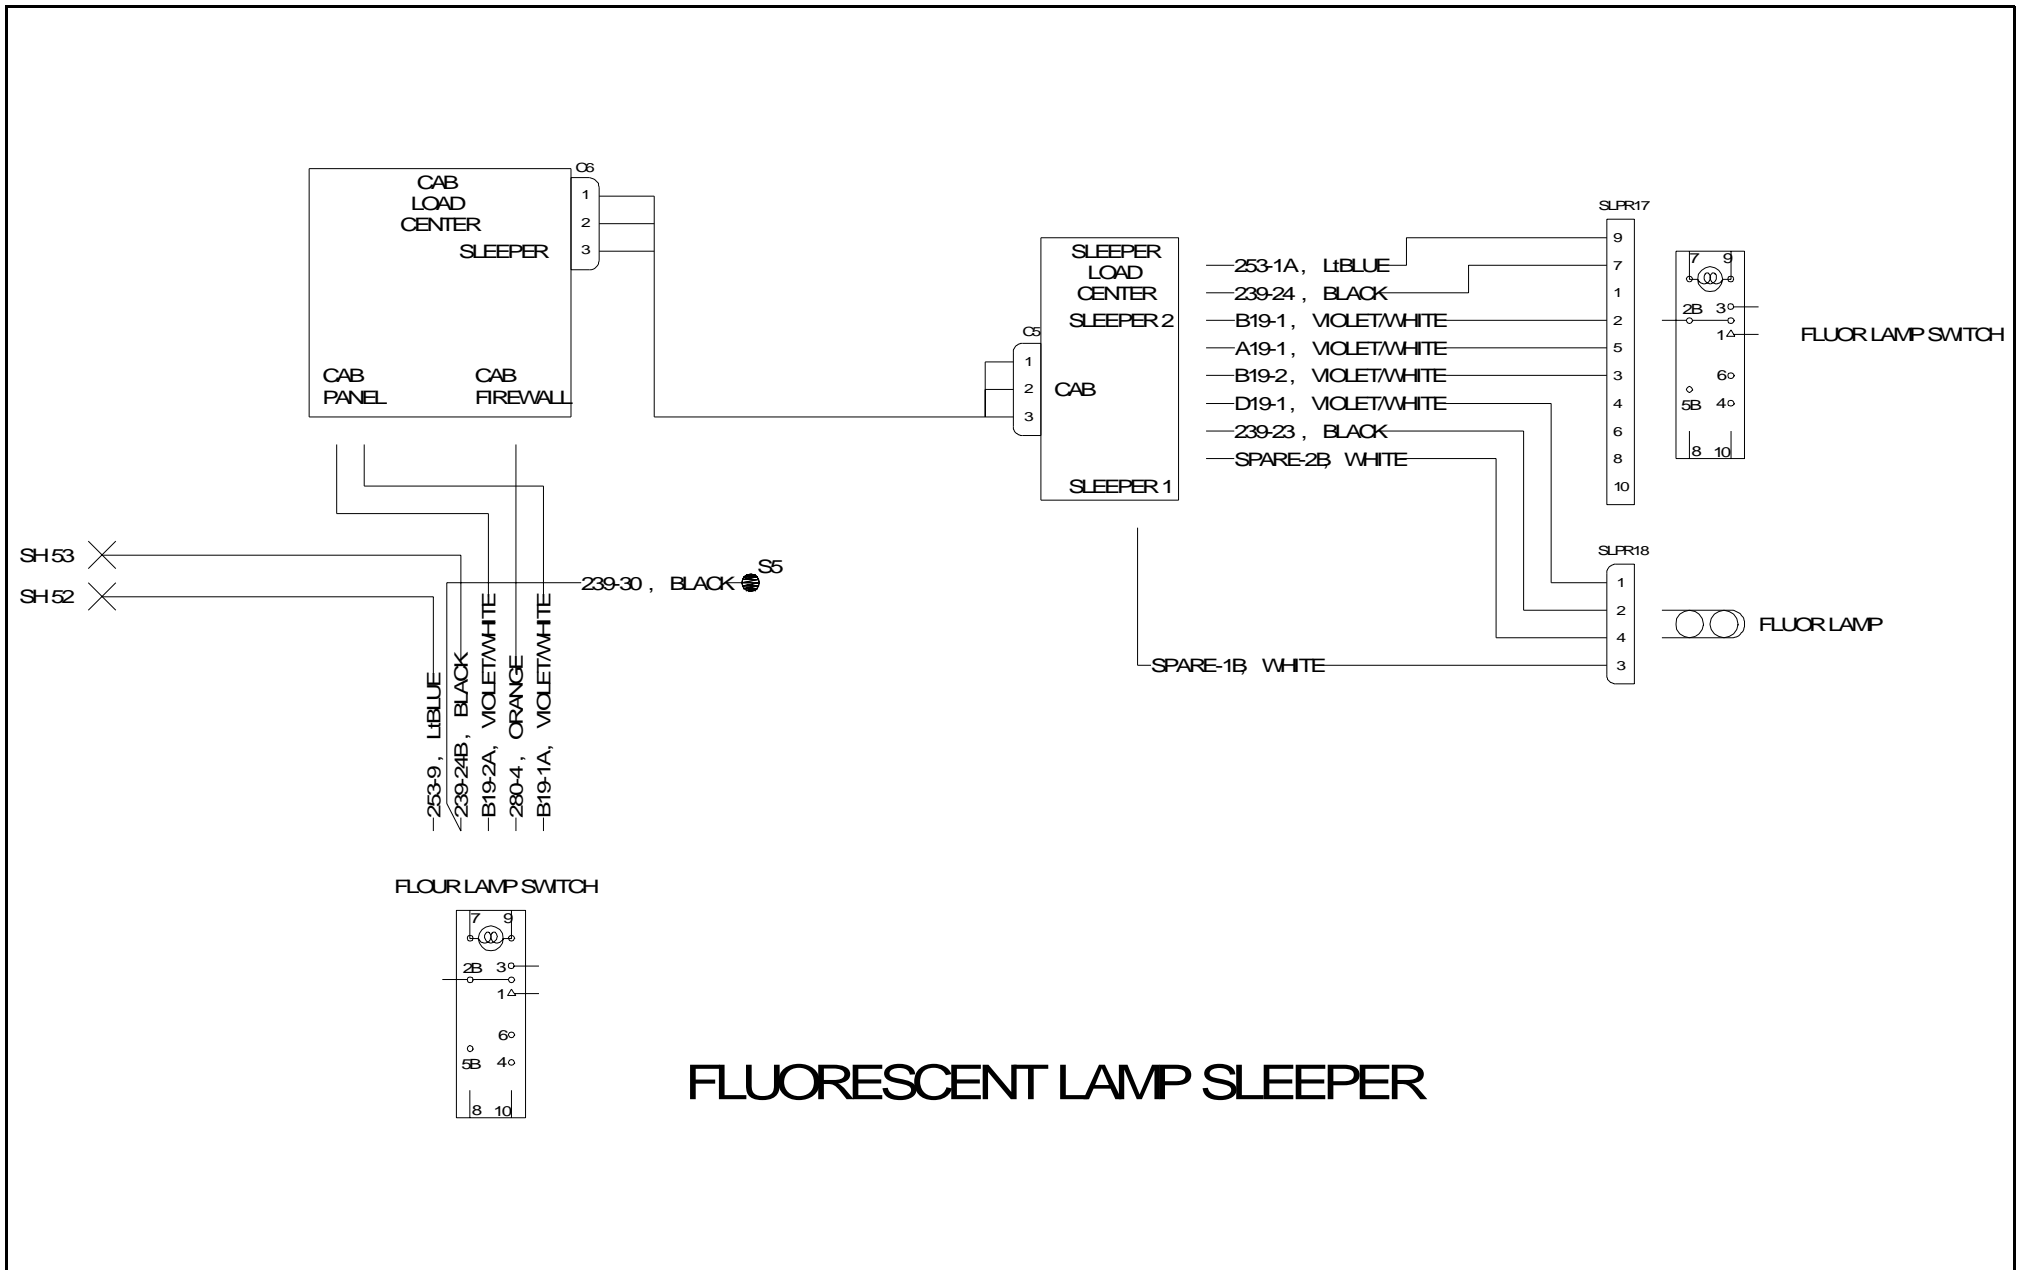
C6
CAB LOAD CENTER
SLEEPER
1
2
3
CAB PANEL
CAB FIREWALL

SH 53
SH 52
239-30 , BLACK
S5
253-9 , LtBLUE
239-24B , BLACK
B19-2A , VIOLET/WHITE
280-4 , ORANGE
B19-1A , VIOLET/WHITE

C5
1
2
3
CAB
SLEEPER LOAD CENTER
SLEEPER 2
SLEEPER 1
253-1A , LtBLUE
239-24 , BLACK
B19-1 , VIOLET/WHITE
A19-1 , VIOLET/WHITE
B19-2 , VIOLET/WHITE
D19-1 , VIOLET/WHITE
239-23 , BLACK
SPARE-2B, WHITE
SPARE-1B, WHITE

SLPR17
9
7
1
2
5
3
4
6
8
10

7 9
2B 3
1
6
5B 4
8 10
FLUOR LAMP SWITCH

SLPR18
1
2
4
3
FLUOR LAMP

FLOUR LAMP SWITCH
7 9
2B 3
1
6
5B 4
8 10

FLUORESCENT LAMP SLEEPER